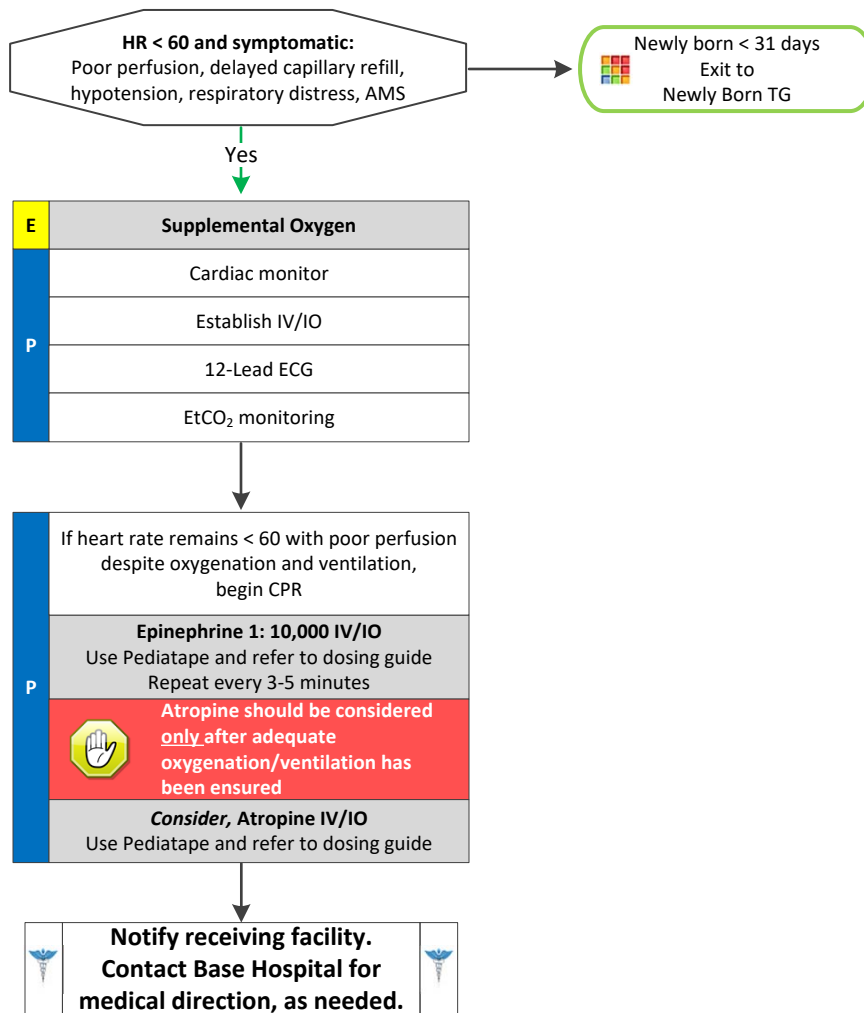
**HR < 60 and symptomatic:**
Poor perfusion, delayed capillary refill, hypotension, respiratory distress, AMS

Newly born < 31 days
Exit to
Newly Born TG

Yes

E

**Supplemental Oxygen**

P

Cardiac monitor

Establish IV/IO

12-Lead ECG

EtCO$_2$ monitoring

P

If heart rate remains < 60 with poor perfusion despite oxygenation and ventilation, begin CPR

**Epinephrine 1: 10,000 IV/IO**
Use Pediatape and refer to dosing guide
Repeat every 3-5 minutes

**Atropine should be considered only after adequate oxygenation/ventilation has been ensured**

***Consider,* Atropine IV/IO**
Use Pediatape and refer to dosing guide

**Notify receiving facility. Contact Base Hospital for medical direction, as needed.**